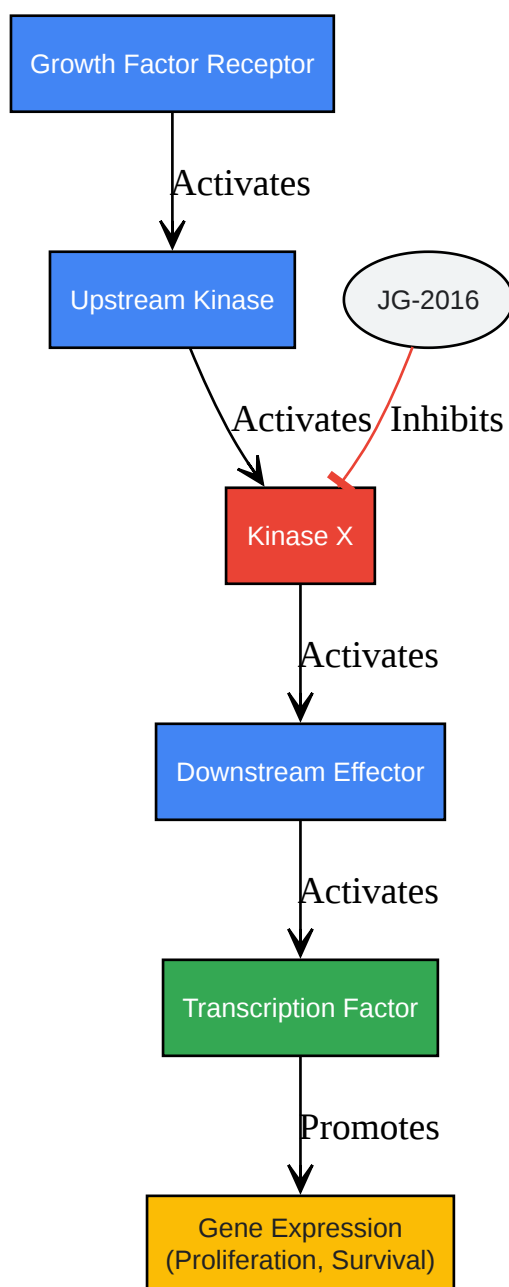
Growth Factor Receptor

Activates

Upstream Kinase

JG-2016

Activates

Inhibits

Kinase X

Activates

Downstream Effector

Activates

Transcription Factor

Promotes

Gene Expression
(Proliferation, Survival)